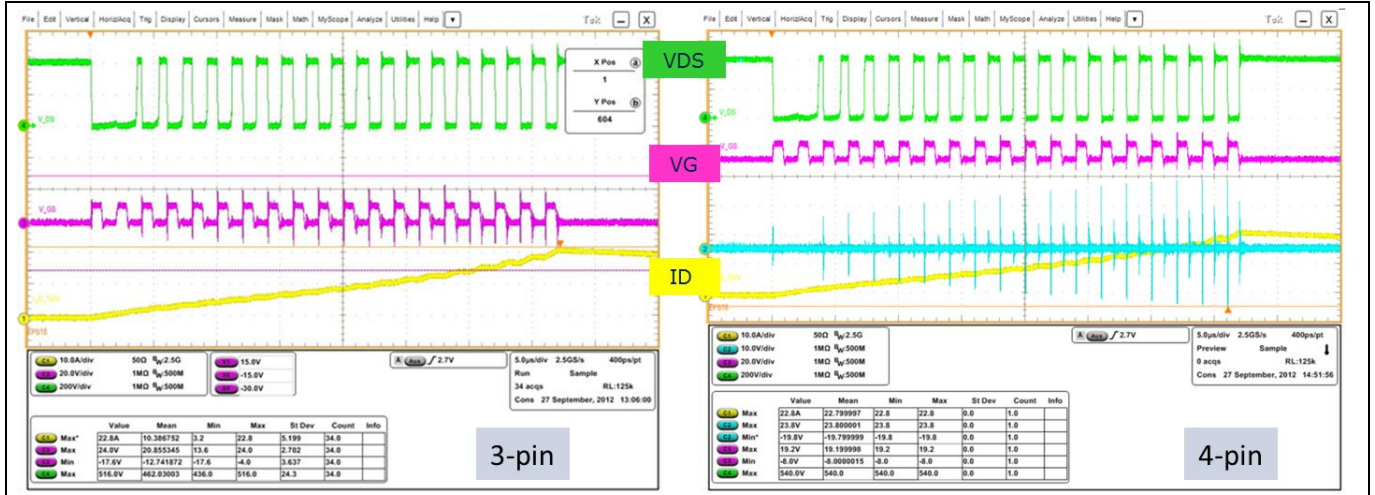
File Edit Vertical Horiz/Acq Trig Display Cursors Measure Mask Math MyScope Analyze Utilities Help ▼ Tek – X

X Pos ⓐ
1
Y Pos ⓑ
604

V_DS
V_GS
I_D_14N
EPS18

| C1 10.0A/div | 50Ω $B_W$:2.5G |
|---|---|
| C2 20.0V/div | 1MΩ $B_W$:500M |
| C4 200V/div | 1MΩ $B_W$:500M |

15.0V
-15.0V
-30.0V

A Aux ∫ 2.7V

5.0µs/div 2.5GS/s 400ps/pt
Run Sample
34 acqs RL:125k
Cons 27 September, 2012 13:06:00

| | | Value | Mean | Min | Max | St Dev | Count | Info |
|---|---|---|---|---|---|---|---|---|
| C1 | Max* | 22.8A | 10.386752 | 3.2 | 22.8 | 5.199 | 34.0 | |
| C2 | Max | 24.0V | 20.855345 | 13.6 | 24.0 | 2.702 | 34.0 | |
| C2 | Min | -17.6V | -12.741872 | -17.6 | -4.0 | 3.637 | 34.0 | |
| C4 | Max | 516.0V | 462.03003 | 436.0 | 516.0 | 24.3 | 34.0 | |

3-pin

VDS
VG
ID

File Edit Vertical Horiz/Acq Trig Display Cursors Measure Mask Math MyScope Analyze Utilities Help ▼ Tek – X

V_DS
V_GS
EPS18

| C1 10.0A/div | 50Ω $B_W$:2.5G |
|---|---|
| C2 10.0V/div | 1MΩ $B_W$:500M |
| C3 20.0V/div | 1MΩ $B_W$:500M |
| C4 200V/div | 1MΩ $B_W$:500M |

A Aux ∫ 2.7V

5.0µs/div 2.5GS/s 400ps/pt
Preview Sample
0 acqs RL:125k
Cons 27 September, 2012 14:51:56

| | | Value | Mean | Min | Max | St Dev | Count | Info |
|---|---|---|---|---|---|---|---|---|
| C1 | Max | 22.8A | 22.799997 | 22.8 | 22.8 | 0.0 | 1.0 | |
| C2 | Max | 23.8V | 23.800001 | 23.8 | 23.8 | 0.0 | 1.0 | |
| C2 | Min* | -19.8V | -19.799999 | -19.8 | -19.8 | 0.0 | 1.0 | |
| C3 | Max | 19.2V | 19.199998 | 19.2 | 19.2 | 0.0 | 1.0 | |
| C3 | Min | -8.0V | -8.0000015 | -8.0 | -8.0 | 0.0 | 1.0 | |
| C4 | Max | 540.0V | 540.0 | 540.0 | 540.0 | 0.0 | 1.0 | |

4-pin